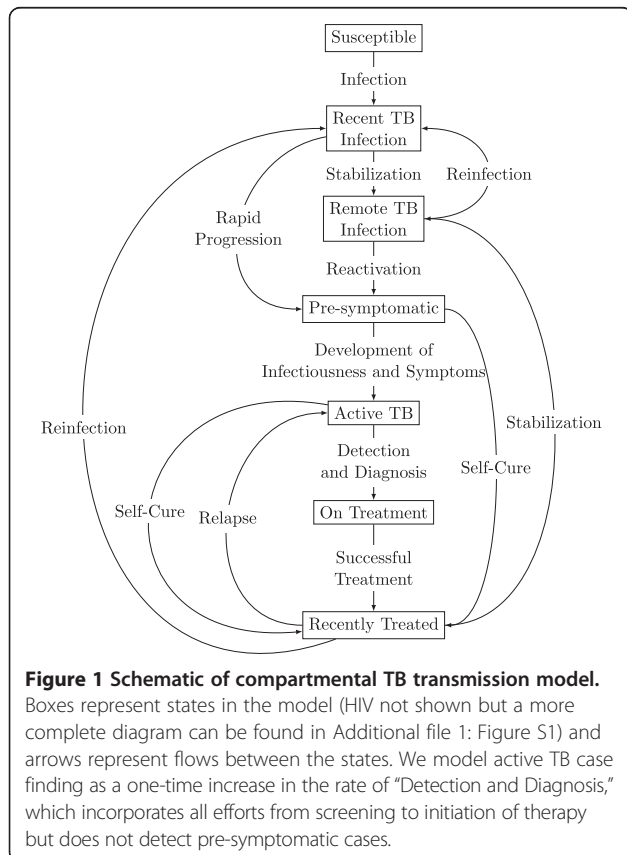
Susceptible

Infection

Recent TB Infection

Stabilization

Reinfection

Rapid Progression

Remote TB Infection

Reactivation

Pre-symptomatic

Development of Infectiousness and Symptoms

Reinfection

Active TB

Stabilization

Detection and Diagnosis

Self-Cure

Self-Cure

Relapse

On Treatment

Successful Treatment

Recently Treated

**Figure 1 Schematic of compartmental TB transmission model.** Boxes represent states in the model (HIV not shown but a more complete diagram can be found in Additional file 1: Figure S1) and arrows represent flows between the states. We model active TB case finding as a one-time increase in the rate of "Detection and Diagnosis," which incorporates all efforts from screening to initiation of therapy but does not detect pre-symptomatic cases.